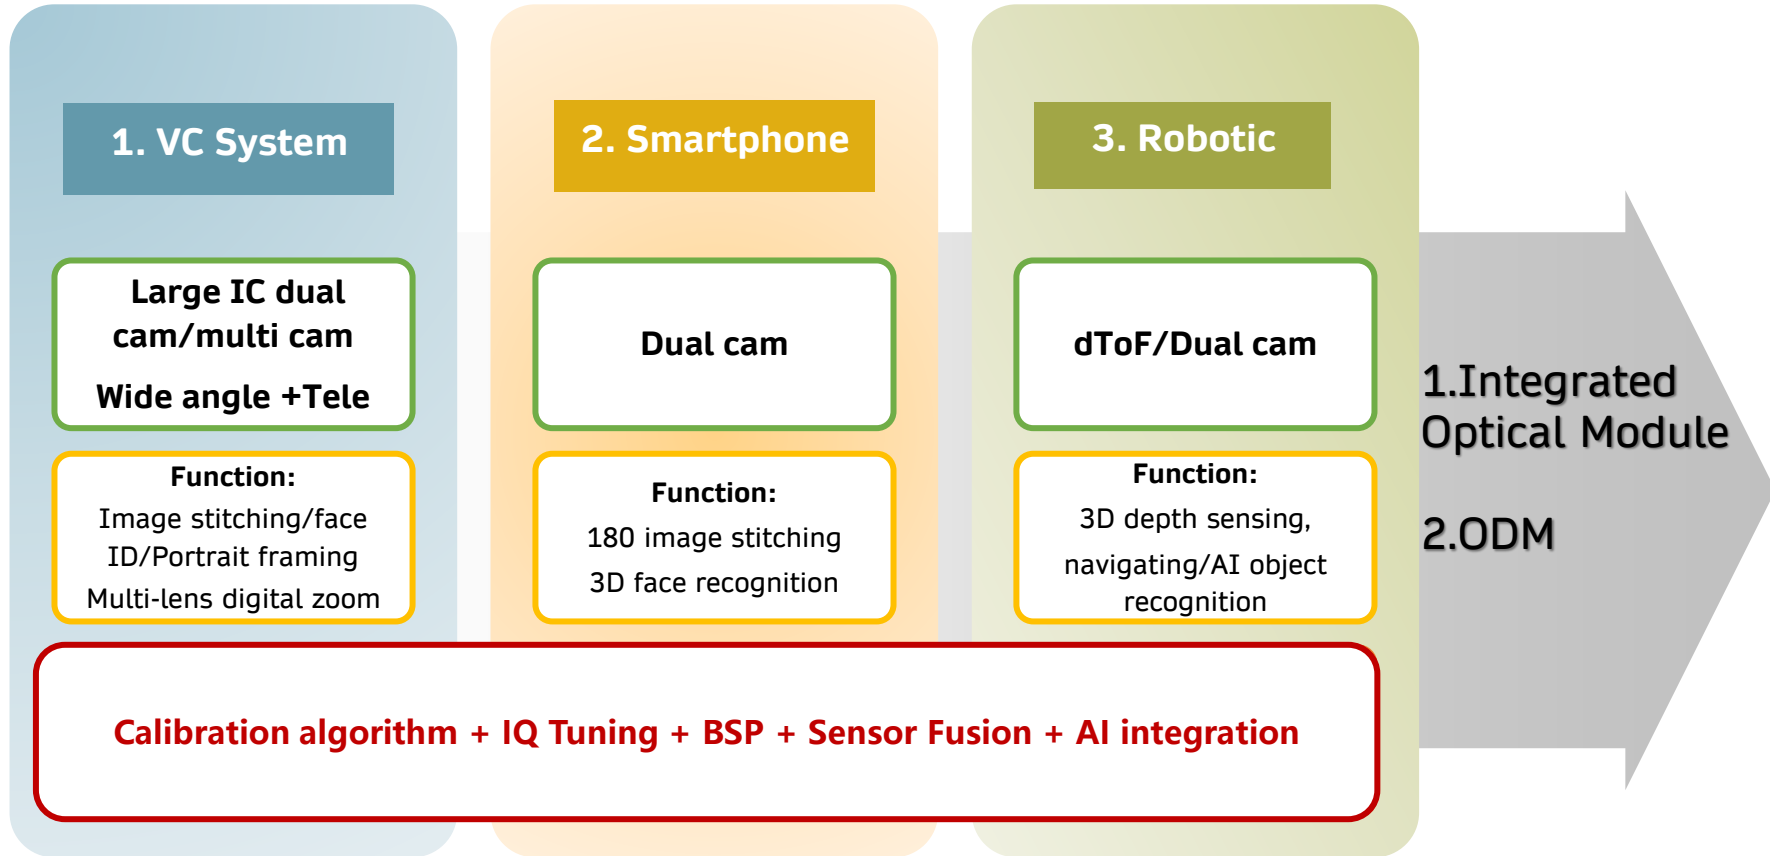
1. VC System

Large IC dual cam/multi cam

Wide angle +Tele

Function:
Image stitching/face ID/Portrait framing
Multi-lens digital zoom

2. Smartphone

Dual cam

Function:
180 image stitching
3D face recognition

3. Robotic

dToF/Dual cam

Function:
3D depth sensing, navigating/AI object recognition

1.Integrated Optical Module

2.ODM

Calibration algorithm + IQ Tuning + BSP + Sensor Fusion + AI integration